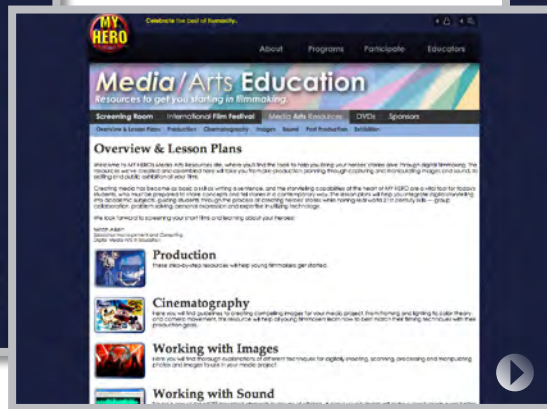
MY HERO

Celebrate the best of humanity.

About Programs Participate Educators

Media/Arts Education

Resources to get you started in filmmaking

Screening Room International Film Festival Media Arts Resources DVDs Sponsors

Overview & Lesson Plans Production Cinematography Images Sound Post Production Exhibition

Overview & Lesson Plans

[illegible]

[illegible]

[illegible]

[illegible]

Production

These step-by-step resources will help young filmmakers get started.

Cinematography

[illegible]

Working with Images

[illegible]

Working with Sound

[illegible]